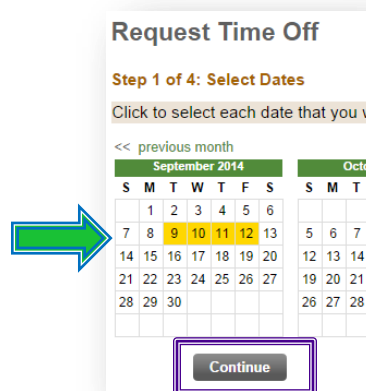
Request Time Off

Step 1 of 4: Select Dates

Click to select each date that you v

<< previous month

| September 2014 | | | | | | |
|---|---|---|---|---|---|---|
| S | M | T | W | T | F | S |
| | 1 | 2 | 3 | 4 | 5 | 6 |
| 7 | 8 | 9 | 10 | 11 | 12 | 13 |
| 14 | 15 | 16 | 17 | 18 | 19 | 20 |
| 21 | 22 | 23 | 24 | 25 | 26 | 27 |
| 28 | 29 | 30 | | | | |

| Octo | | | |
|---|---|---|---|
| S | M | T | |
| | | | |
| 5 | 6 | 7 | |
| 12 | 13 | 14 | |
| 19 | 20 | 21 | |
| 26 | 27 | 28 | |

Continue